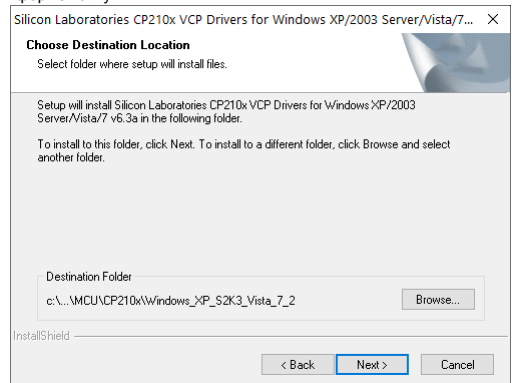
Silicon Laboratories CP210x VCP Drivers for Windows XP/2003 Server/Vista/7... ×

Choose Destination Location
Select folder where setup will install files.

Setup will install Silicon Laboratories CP210x VCP Drivers for Windows XP/2003 Server/Vista/7 v6.3a in the following folder.

To install to this folder, click Next. To install to a different folder, click Browse and select another folder.

Destination Folder
c:\...\MCU\CP210x\Windows_XP_S2K3_Vista_7_2

Browse...

InstallShield

< Back
Next >
Cancel